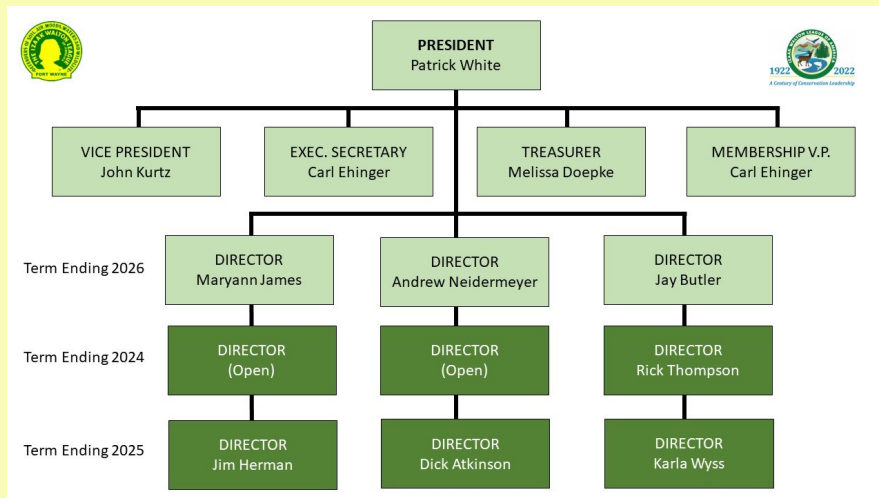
PRESIDENT
Patrick White

1922 2022
A Century of Conservation Leadership

VICE PRESIDENT
John Kurtz

EXEC. SECRETARY
Carl Ehinger

TREASURER
Melissa Doepke

MEMBERSHIP V.P.
Carl Ehinger

Term Ending 2026

DIRECTOR
Maryann James

DIRECTOR
Andrew Neidermeyer

DIRECTOR
Jay Butler

Term Ending 2024

DIRECTOR
(Open)

DIRECTOR
(Open)

DIRECTOR
Rick Thompson

Term Ending 2025

DIRECTOR
Jim Herman

DIRECTOR
Dick Atkinson

DIRECTOR
Karla Wyss